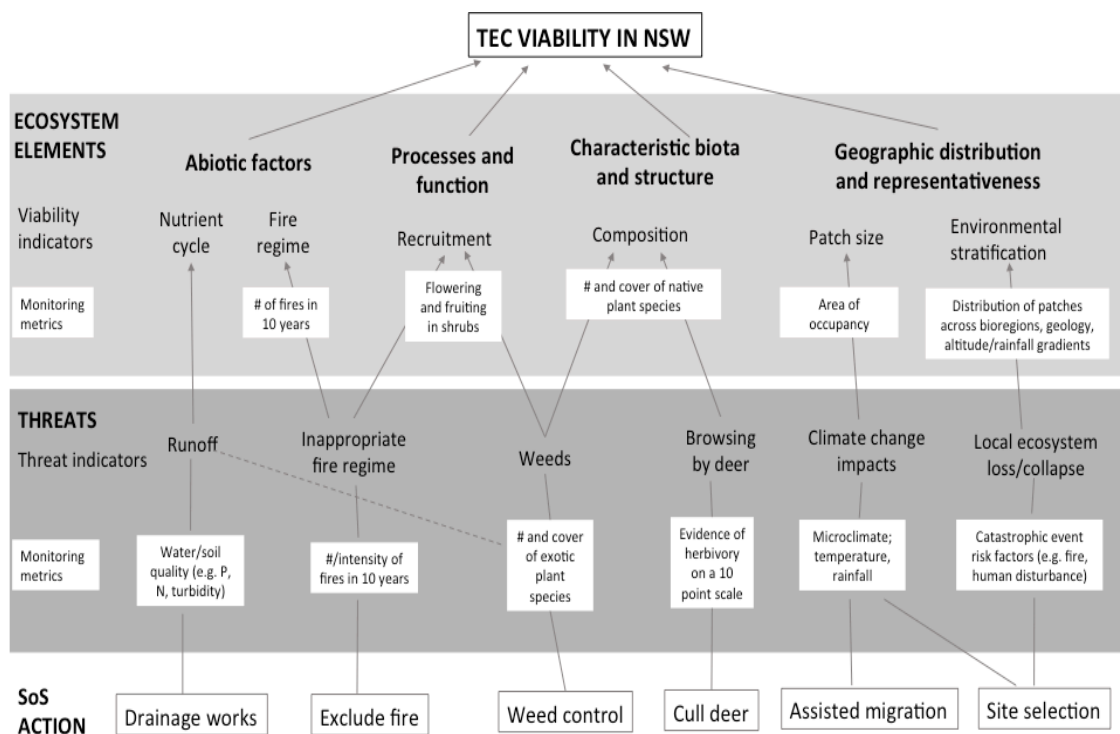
TEC VIABILITY IN NSW

ECOSYSTEM ELEMENTS

Abiotic factors

Processes and function

Characteristic biota and structure

Geographic distribution and representativeness

Viability indicators

Nutrient cycle

Fire regime

Recruitment

Composition

Patch size

Environmental stratification

Monitoring metrics

# of fires in 10 years

Flowering and fruiting in shrubs

# and cover of native plant species

Area of occupancy

Distribution of patches across bioregions, geology, altitude/rainfall gradients

THREATS

Threat indicators

Runoff

Inappropriate fire regime

Weeds

Browsing by deer

Climate change impacts

Local ecosystem loss/collapse

Monitoring metrics

Water/soil quality (e.g. P, N, turbidity)

#/intensity of fires in 10 years

# and cover of exotic plant species

Evidence of herbivory on a 10 point scale

Microclimate; temperature, rainfall

Catastrophic event risk factors (e.g. fire, human disturbance)

SoS ACTION

Drainage works

Exclude fire

Weed control

Cull deer

Assisted migration

Site selection